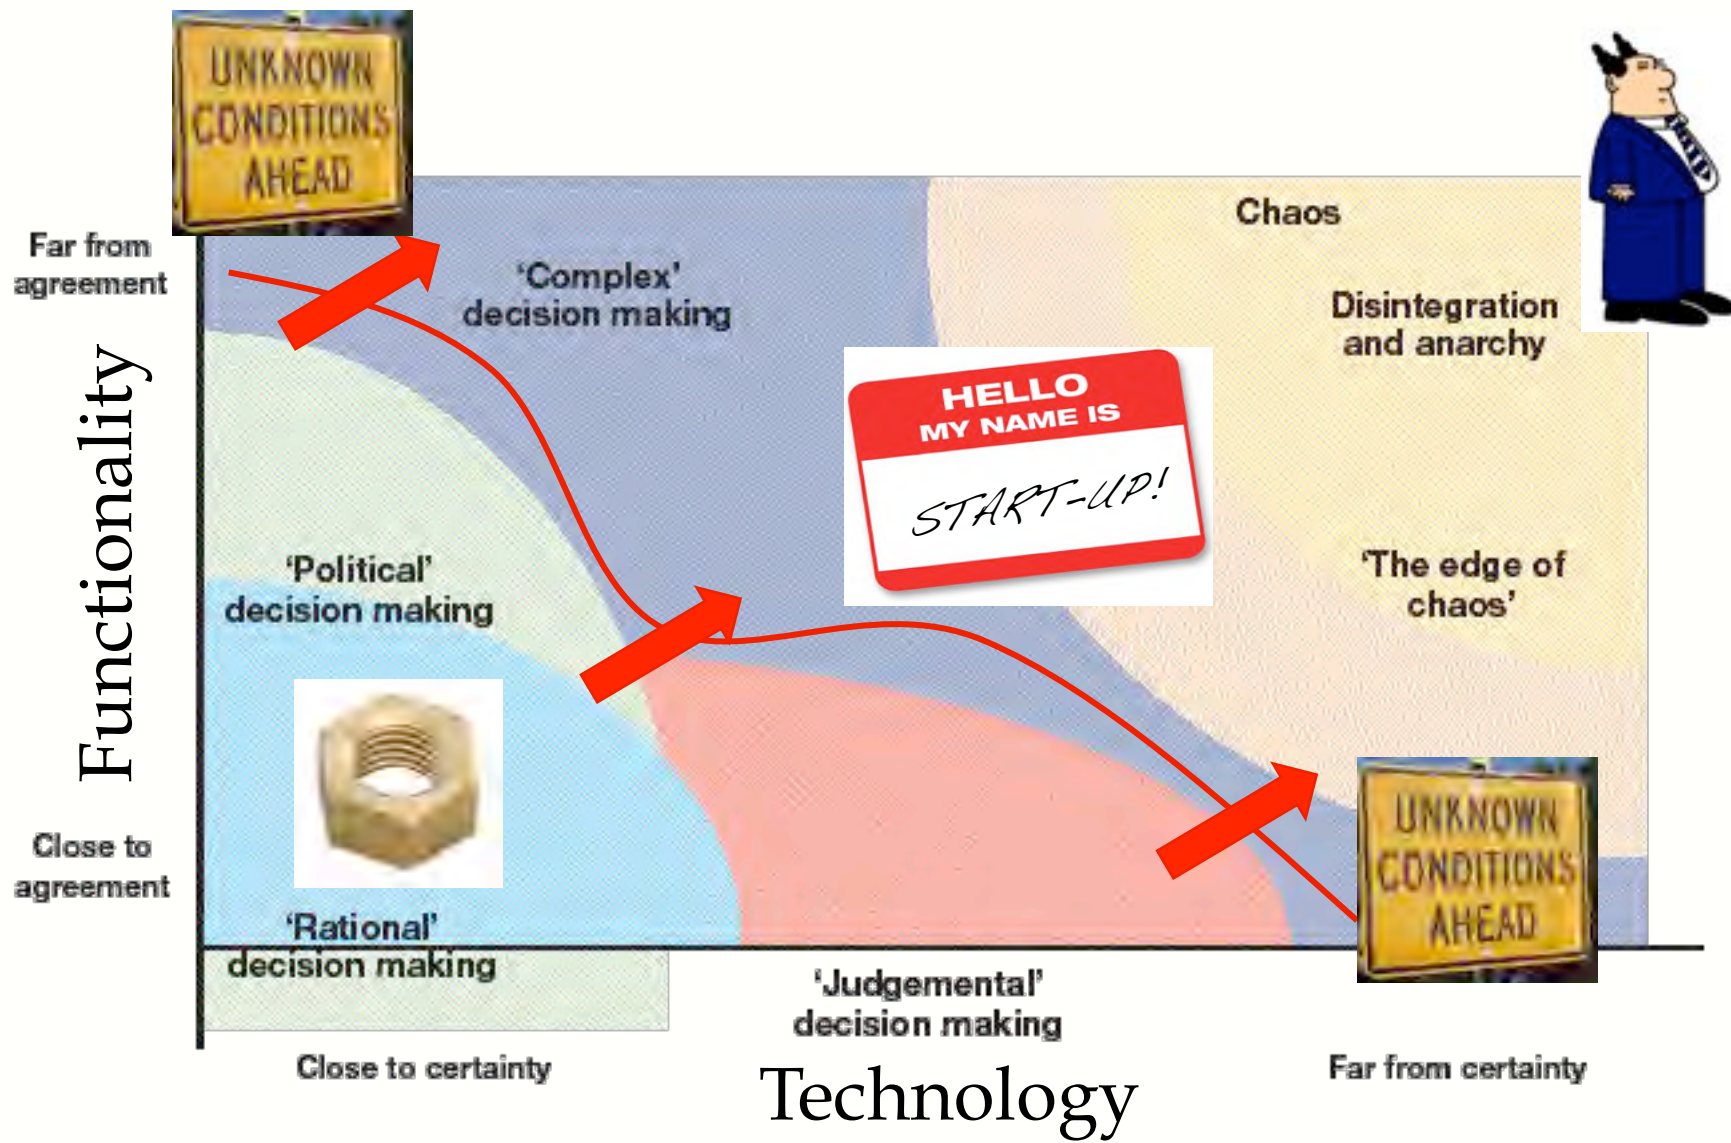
UNKNOWN CONDITIONS AHEAD

Far from agreement

Functionality

'Complex' decision making

Chaos

Disintegration and anarchy

HELLO MY NAME IS

START-UP!

'Political' decision making

'The edge of chaos'

Close to agreement

'Rational' decision making

UNKNOWN CONDITIONS AHEAD

'Judgemental' decision making

Close to certainty

Technology

Far from certainty